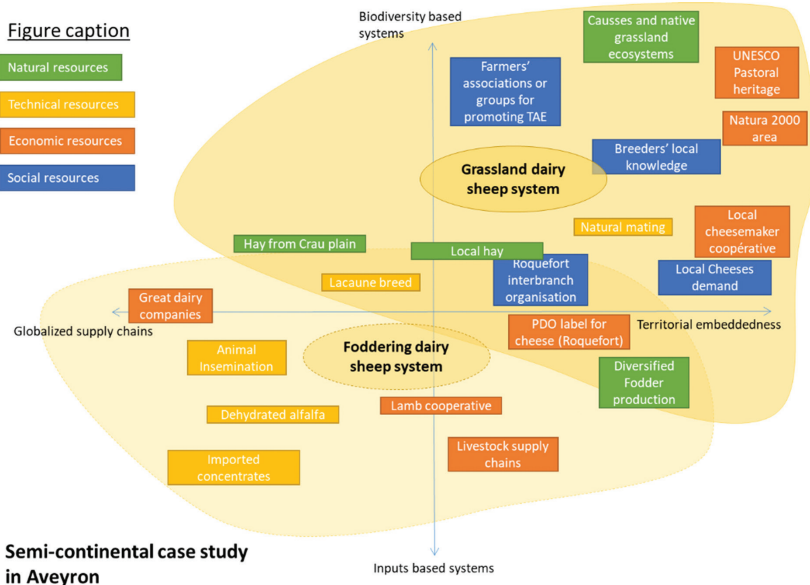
Figure caption

Natural resources

Technical resources

Economic resources

Social resources

Biodiversity based systems

Causses and native grassland ecosystems

UNESCO Pastoral heritage

Farmers' associations or groups for promoting TAE

Natura 2000 area

Breeders' local knowledge

Grassland dairy sheep system

Natural mating

Local cheesemaker coopérative

Hay from Crau plain

Local hay

Roquefort interbranch organisation

Local Cheeses demand

Lacaune breed

Great dairy companies

Globalized supply chains

Territorial embeddedness

PDO label for cheese (Roquefort)

Animal Insemination

Foddering dairy sheep system

Diversified Fodder production

Dehydrated alfalfa

Lamb cooperative

Livestock supply chains

Imported concentrates

Semi-continental case study in Aveyron

Inputs based systems